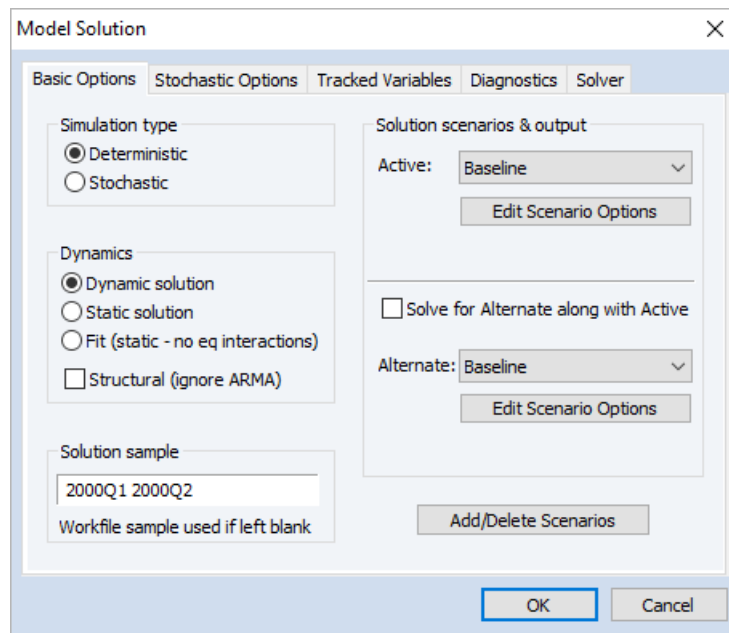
Model Solution

Basic Options | Stochastic Options | Tracked Variables | Diagnostics | Solver

Simulation type
Deterministic
Stochastic

Dynamics
Dynamic solution
Static solution
Fit (static - no eq interactions)
Structural (ignore ARMA)

Solution sample
2000Q1 2000Q2
Workfile sample used if left blank

Solution scenarios & output
Active: Baseline
Edit Scenario Options

Solve for Alternate along with Active

Alternate: Baseline
Edit Scenario Options

Add/Delete Scenarios

OK
Cancel